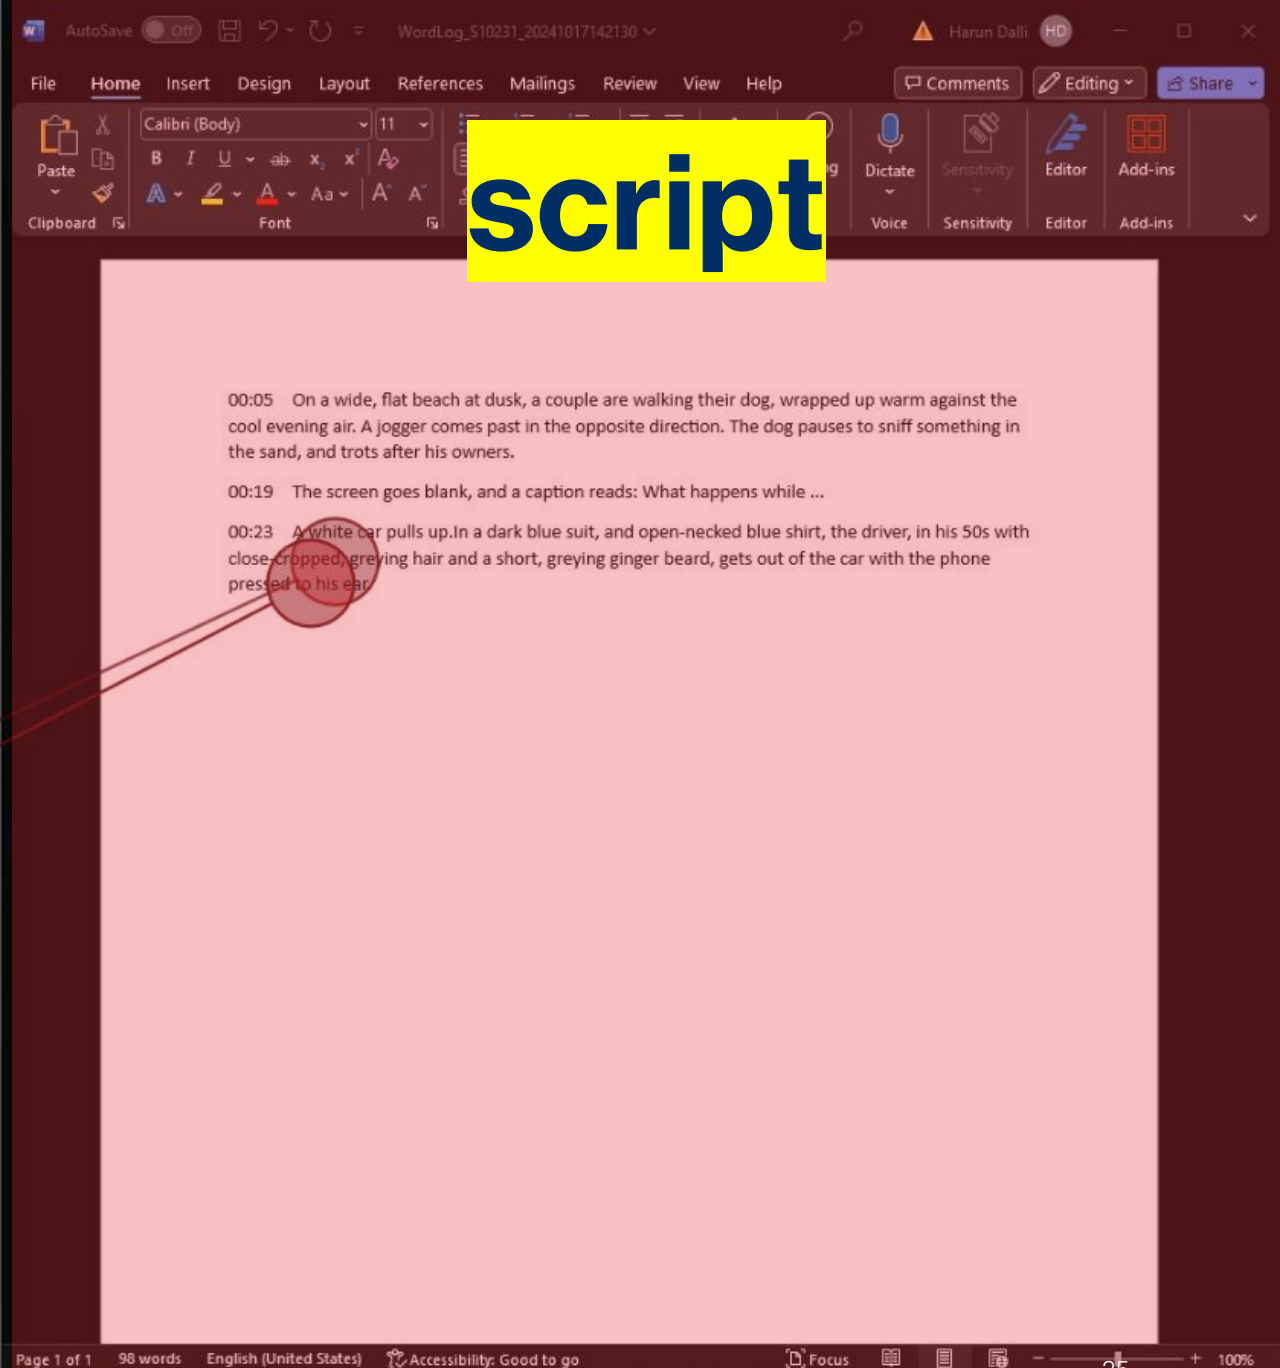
AutoSave Off WordLog_S10231_20241017142130 Harun Dalli HD

File Home Insert Design Layout References Mailings Review View Help Comments Editing Share

Paste Calibri (Body) 11 B I U ab $x_2$ $x^2$ A Aa A A Dictate Sensitivity Editor Add-ins

Clipboard Font Voice Sensitivity Editor Add-ins

script

00:05 On a wide, flat beach at dusk, a couple are walking their dog, wrapped up warm against the cool evening air. A jogger comes past in the opposite direction. The dog pauses to sniff something in the sand, and trots after his owners.

00:19 The screen goes blank, and a caption reads: What happens while ...

00:23 A white car pulls up.In a dark blue suit, and open-necked blue shirt, the driver, in his 50s with close-cropped, greying hair and a short, greying ginger beard, gets out of the car with the phone pressed to his ear.

Page 1 of 1 98 words English (United States) Accessibility: Good to go Focus 100%